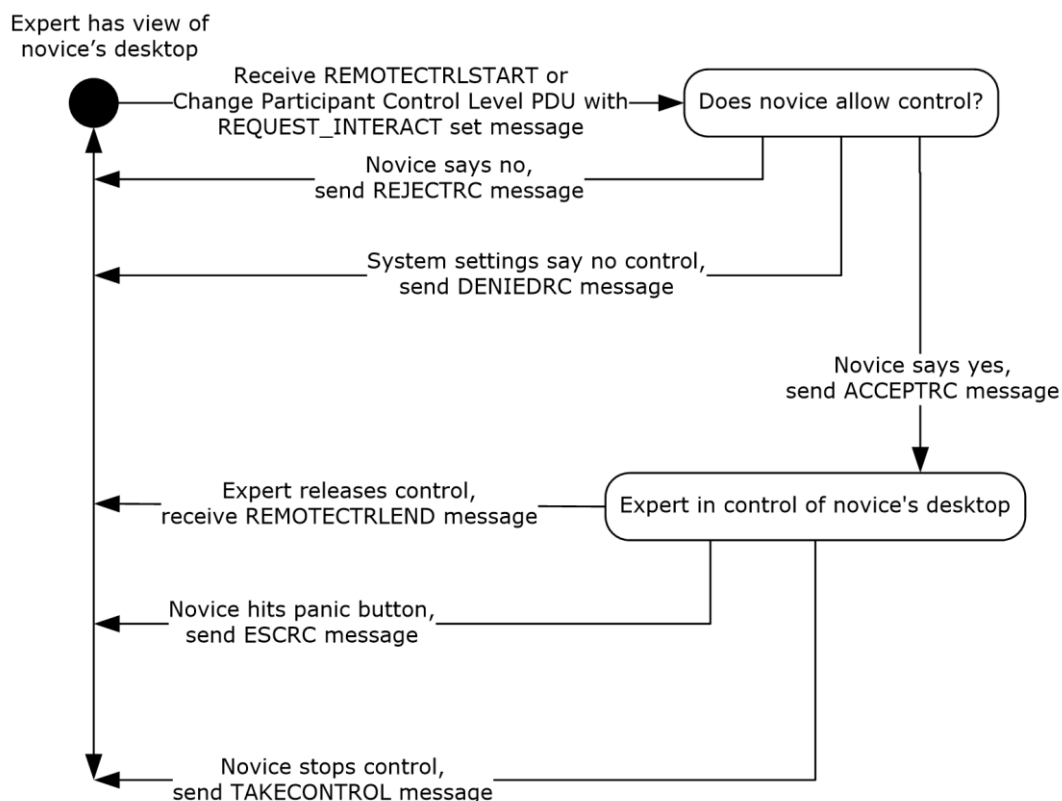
Expert has view of novice's desktop

Receive REMOTECTRLSTART or Change Participant Control Level PDU with REQUEST_INTERACT set message

Does novice allow control?

Novice says no, send REJECTRC message

System settings say no control, send DENIEDRC message

Novice says yes, send ACCEPTRC message

Expert releases control, receive REMOTECTRLEND message

Expert in control of novice's desktop

Novice hits panic button, send ESCRC message

Novice stops control, send TAKECONTROL message